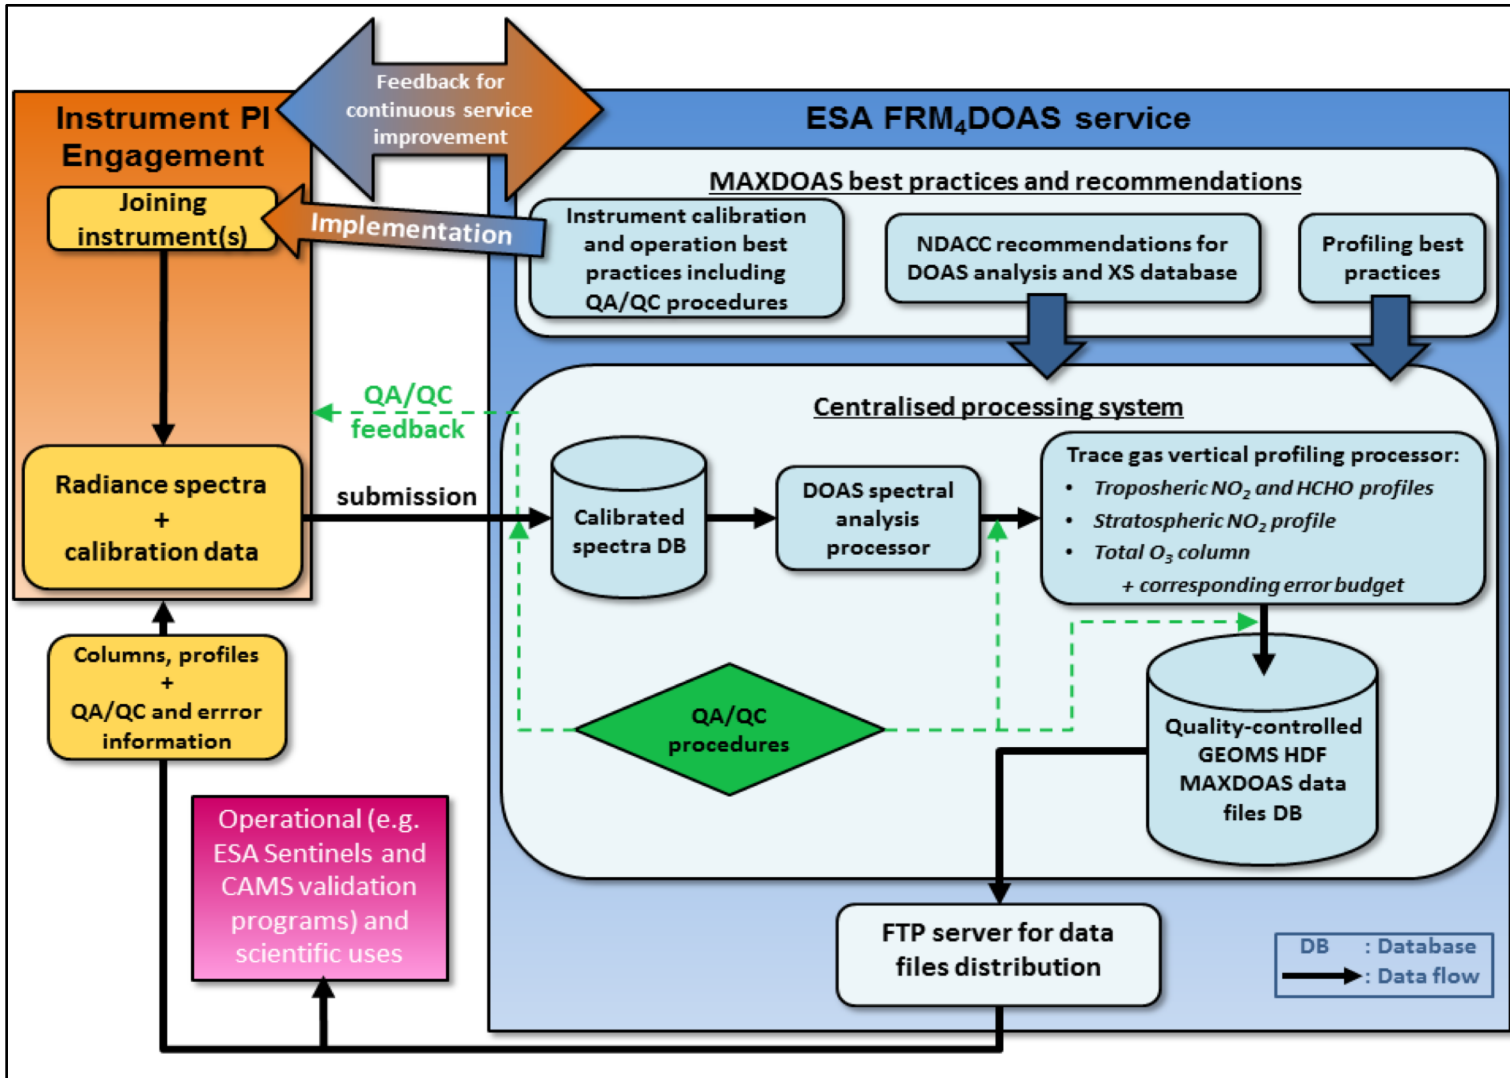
Feedback for continuous service improvement

Instrument PI Engagement

Joining instrument(s)

Implementation

ESA FRM$_4$DOAS service

MAXDOAS best practices and recommendations

Instrument calibration and operation best practices including QA/QC procedures

NDACC recommendations for DOAS analysis and XS database

Profiling best practices

QA/QC feedback

Centralised processing system

Radiance spectra + calibration data

submission

Calibrated spectra DB

DOAS spectral analysis processor

Trace gas vertical profiling processor:
• Tropospheric $NO_2$ and HCHO profiles
• Stratospheric $NO_2$ profile
• Total $O_3$ column
+ corresponding error budget

Columns, profiles + QA/QC and errror information

QA/QC procedures

Quality-controlled GEOMS HDF MAXDOAS data files DB

Operational (e.g. ESA Sentinels and CAMS validation programs) and scientific uses

FTP server for data files distribution

DB : Database
: Data flow